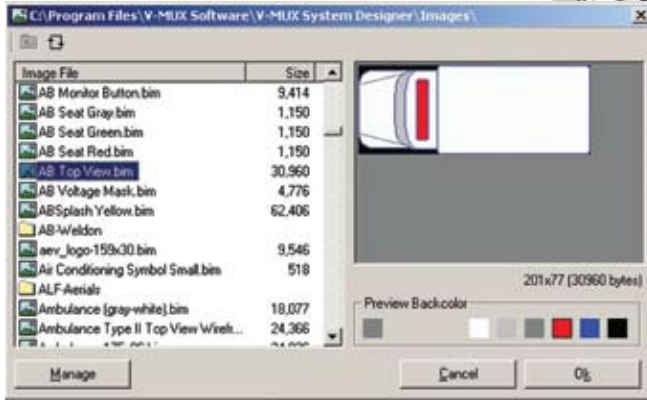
C:\Program Files\V-MUX Software\V-MUX System Designer\Images\

| Image File | Size |
|---|---|
| AB Monitor Button.bim | 9,414 |
| AB Seat Gray.bim | 1,150 |
| AB Seat Green.bim | 1,150 |
| AB Seat Red.bim | 1,150 |
| AB Top View.bim | 30,960 |
| AB Voltage Mask.bim | 4,776 |
| ABSplash Yellow.bim | 62,406 |
| AB-Weldon | |
| aev_logo-159x30.bim | 9,546 |
| Air Conditioning Symbol Small.bim | 518 |
| ALF-Aerials | |
| Ambulance (gray-white).bim | 18,077 |
| Ambulance Type II Top View Wirel... | 24,366 |
| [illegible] | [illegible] |

201x77 (30960 bytes)

Preview Backcolor

Manage

Cancel

Ok